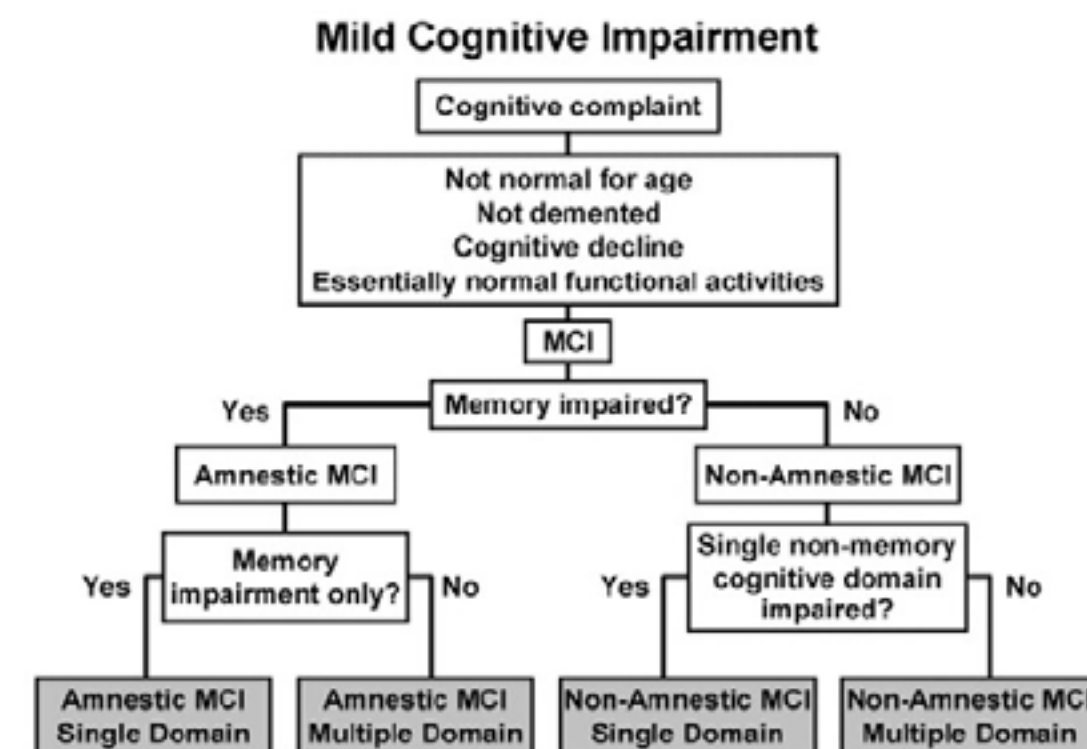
Mild Cognitive Impairment

Cognitive complaint

Not normal for age
Not demented
Cognitive decline
Essentially normal functional activities

MCI

Yes

Memory impaired?

No

Amnestic MCI

Non-Amnestic MCI

Yes

Memory impairment only?

No

Yes

Single non-memory cognitive domain impaired?

No

Amnestic MCI Single Domain

Amnestic MCI Multiple Domain

Non-Amnestic MCI Single Domain

Non-Amnestic MC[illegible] Multiple Domain